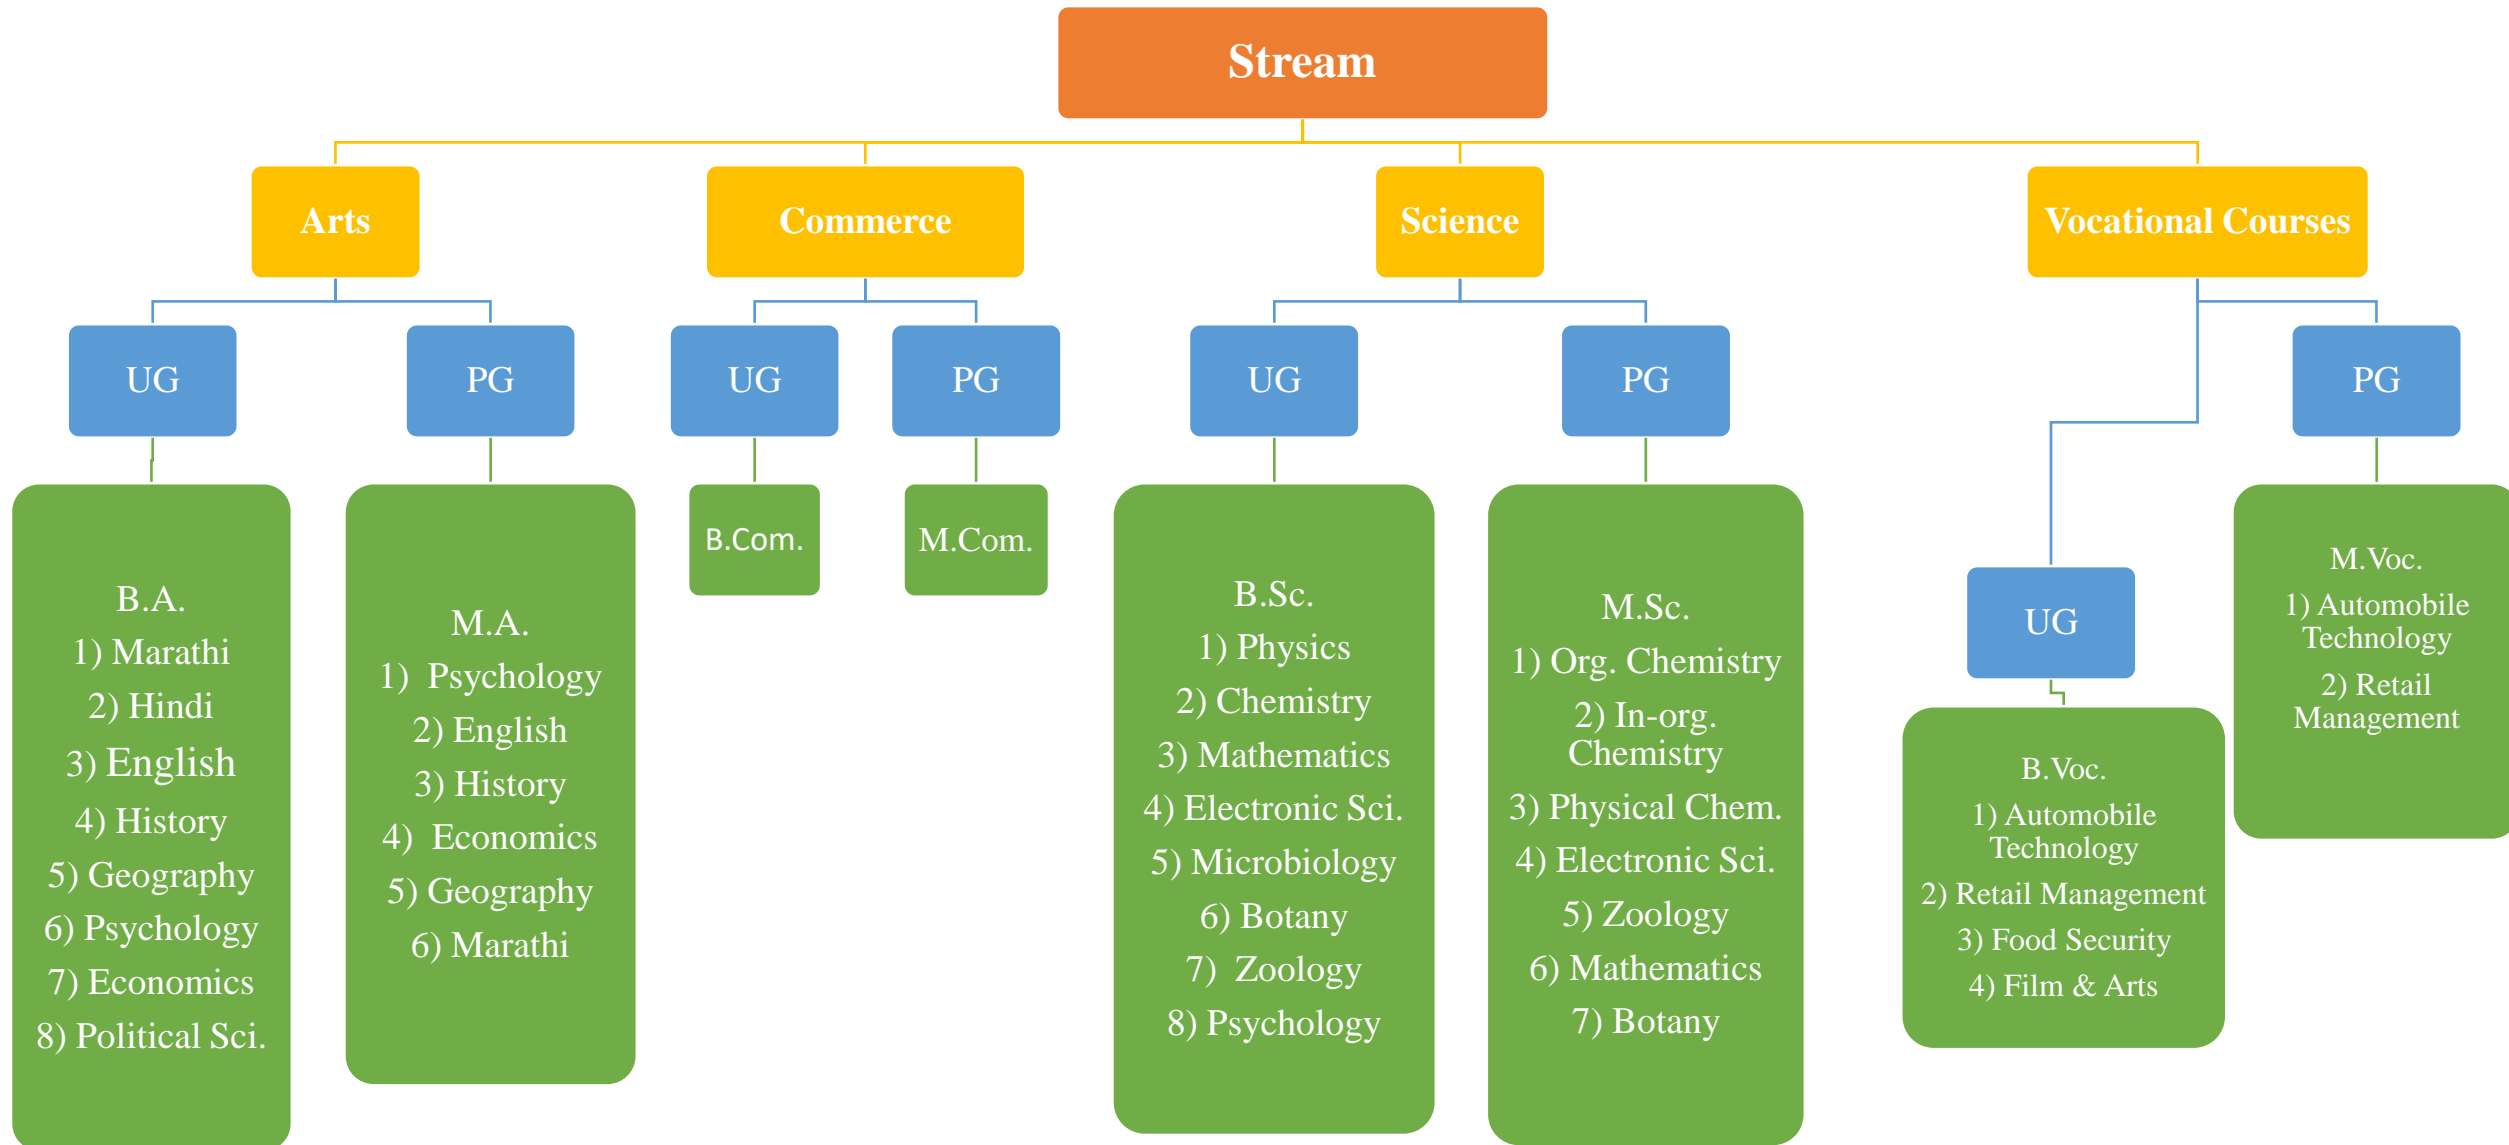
Stream

Arts

UG

B.A.
1) Marathi
2) Hindi
3) English
4) History
5) Geography
6) Psychology
7) Economics
8) Political Sci.

PG

M.A.
1) Psychology
2) English
3) History
4) Economics
5) Geography
6) Marathi

Commerce

UG

B.Com.

PG

M.Com.

Science

UG

B.Sc.
1) Physics
2) Chemistry
3) Mathematics
4) Electronic Sci.
5) Microbiology
6) Botany
7) Zoology
8) Psychology

PG

M.Sc.
1) Org. Chemistry
2) In-org. Chemistry
3) Physical Chem.
4) Electronic Sci.
5) Zoology
6) Mathematics
7) Botany

Vocational Courses

UG

B.Voc.
1) Automobile Technology
2) Retail Management
3) Food Security
4) Film & Arts

PG

M.Voc.
1) Automobile Technology
2) Retail Management